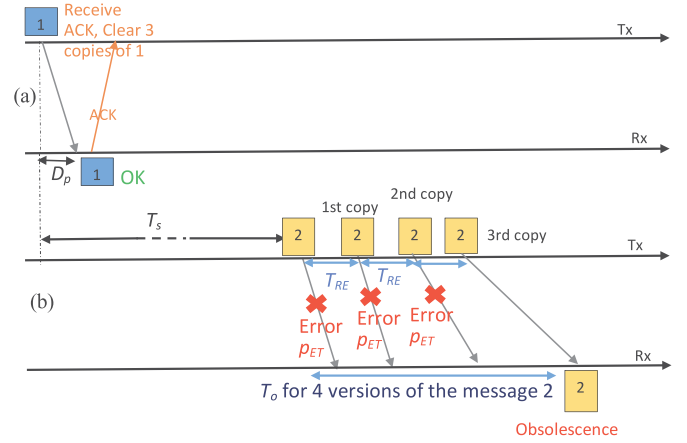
1 Receive ACK, Clear 3 copies of 1

Tx

(a)

ACK

Rx

$D_p$

1 OK

1st copy

2nd copy

$T_s$

2 2 2 2 3rd copy

Tx

$T_{RE}$ $T_{RE}$

(b)

Error $p_{ET}$ Error $p_{ET}$ Error $p_{ET}$

Rx

$T_o$ for 4 versions of the message 2

2

Obsolescence